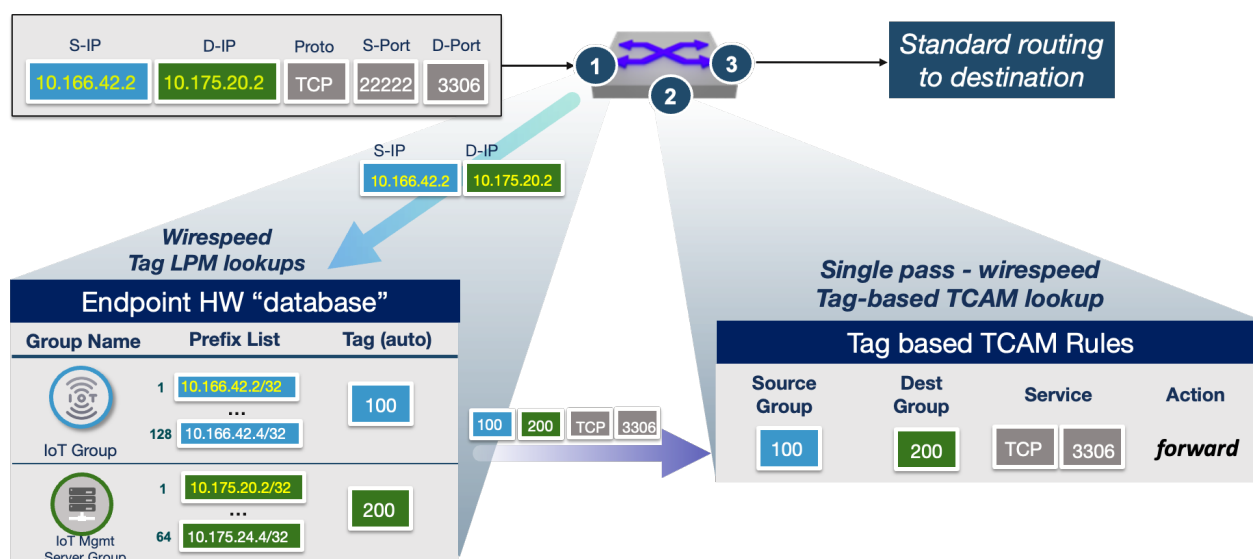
| S-IP | D-IP | Proto | S-Port | D-Port |
|---|---|---|---|---|
| 10.166.42.2 | 10.175.20.2 | TCP | 22222 | 3306 |

1 2 3

Standard routing to destination

| S-IP | D-IP |
|---|---|
| 10.166.42.2 | 10.175.20.2 |

Wirespeed Tag LPM lookups

Endpoint HW “database”

| Group Name | Prefix List | Tag (auto) |
|---|---|---|
| IoT Group | 1 10.166.42.2/32 … 128 10.166.42.4/32 | 100 |
| IoT Mgmt Server Group | 1 10.175.20.2/32 … 64 10.175.24.4/32 | 200 |

100 200 TCP 3306

Single pass - wirespeed Tag-based TCAM lookup

Tag based TCAM Rules

| Source Group | Dest Group | Service | Action |
|---|---|---|---|
| 100 | 200 | TCP 3306 | forward |